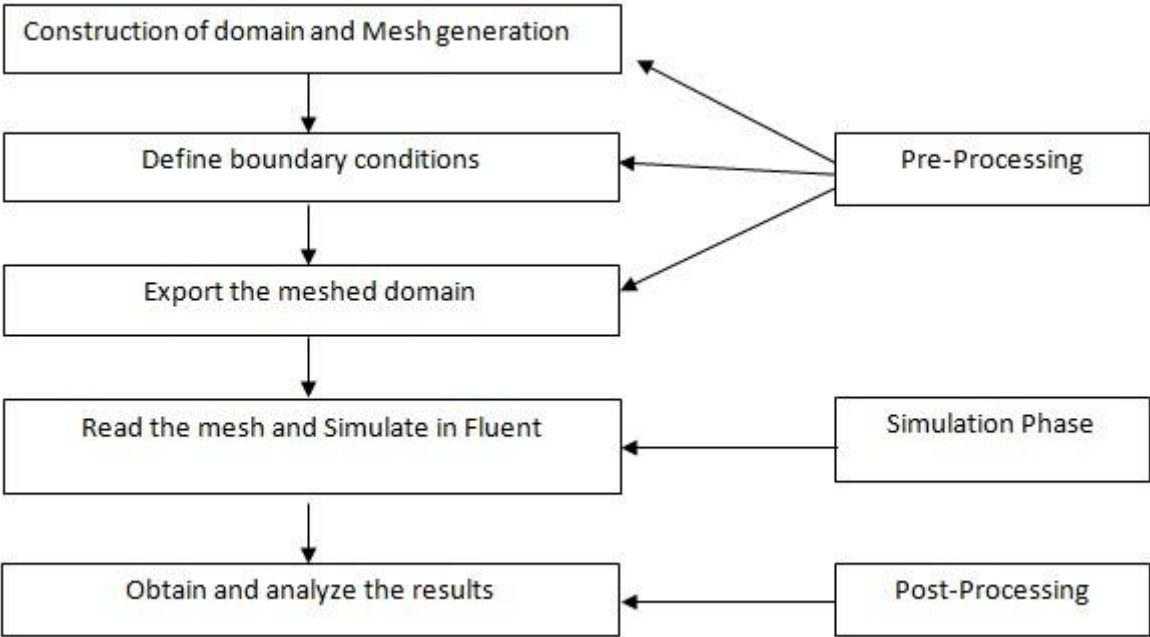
Construction of domain and Mesh generation

Define boundary conditions

Pre-Processing

Export the meshed domain

Read the mesh and Simulate in Fluent

Simulation Phase

Obtain and analyze the results

Post-Processing